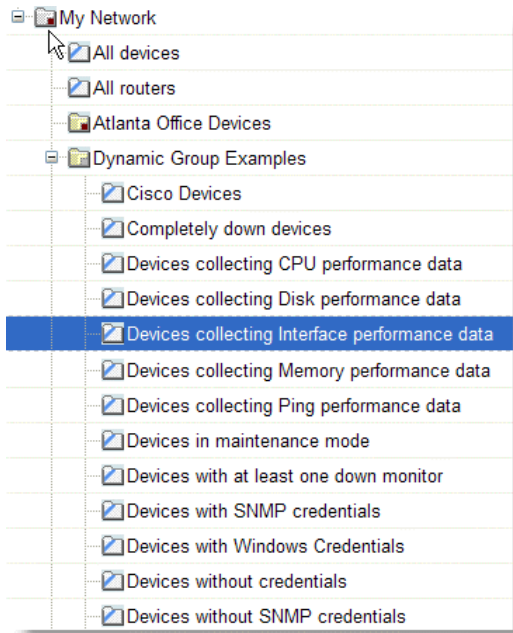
My Network
All devices
All routers
Atlanta Office Devices
Dynamic Group Examples
Cisco Devices
Completely down devices
Devices collecting CPU performance data
Devices collecting Disk performance data
Devices collecting Interface performance data
Devices collecting Memory performance data
Devices collecting Ping performance data
Devices in maintenance mode
Devices with at least one down monitor
Devices with SNMP credentials
Devices with Windows Credentials
Devices without credentials
Devices without SNMP credentials